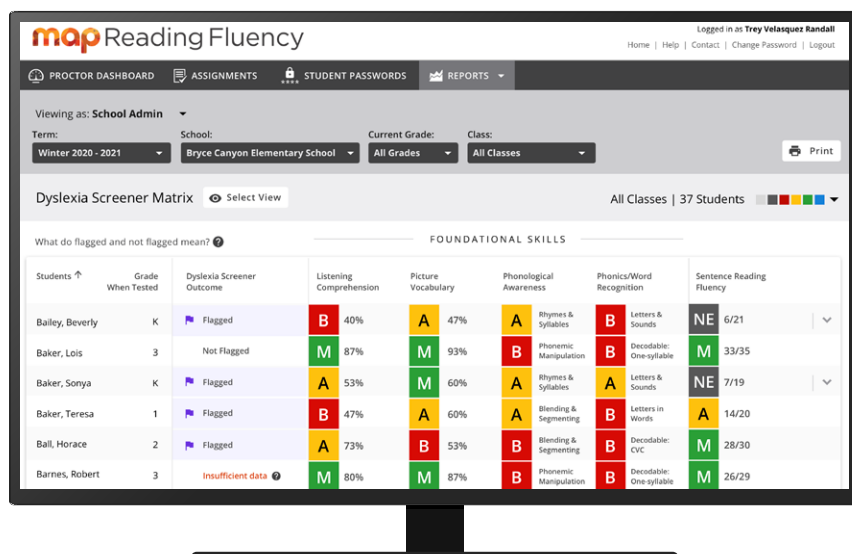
map Reading Fluency

Logged in as Trey Velasquez Randall
Home | Help | Contact | Change Password | Logout

PROCTOR DASHBOARD ASSIGNMENTS STUDENT PASSWORDS REPORTS

Viewing as: School Admin

Term: Winter 2020 - 2021
School: Bryce Canyon Elementary School
Current Grade: All Grades
Class: All Classes
Print

Dyslexia Screener Matrix Select View
All Classes | 37 Students

What do flagged and not flagged mean?
FOUNDATIONAL SKILLS

| Students | Grade When Tested | Dyslexia Screener Outcome | Listening Comprehension | Picture Vocabulary | Phonological Awareness | Phonics/Word Recognition | Sentence Reading Fluency |
|---|---|---|---|---|---|---|---|
| Bailey, Beverly | K | Flagged | B 40% | A 47% | A Rhymes & Syllables | B Letters & Sounds | NE 6/21 |
| Baker, Lois | 3 | Not Flagged | M 87% | M 93% | B Phonemic Manipulation | B Decodable: One-syllable | M 33/35 |
| Baker, Sonya | K | Flagged | A 53% | M 60% | A Rhymes & Syllables | A Letters & Sounds | NE 7/19 |
| Baker, Teresa | 1 | Flagged | B 47% | A 60% | A Blending & Segmenting | B Letters in Words | A 14/20 |
| Ball, Horace | 2 | Flagged | A 73% | B 53% | B Blending & Segmenting | B Decodable: CVC | M 28/30 |
| Barnes, Robert | 3 | Insufficient data | M 80% | M 87% | B Phonemic Manipulation | B Decodable: One-syllable | M 26/29 |